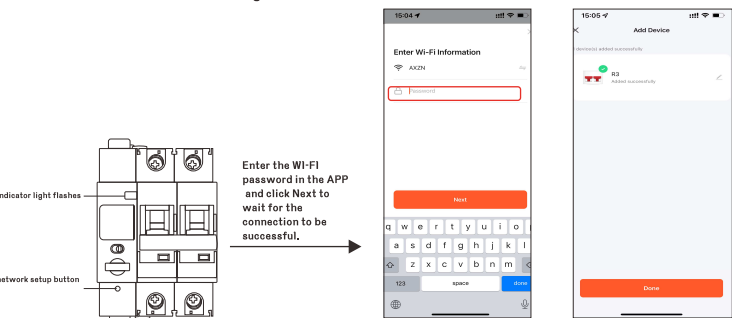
ndicator light flashes

etwork setup button

Enter the WI-FI password in the APP and click Next to wait for the connection to be successful.

15:04

Enter Wi-Fi Information

AXZN

Password

Next

q w e r t y u i o p
a s d f g h j k l
z x c v b n m
123 space done

15:05

Add Device

1 device(s) added successfully

R3
Added successfully

Done